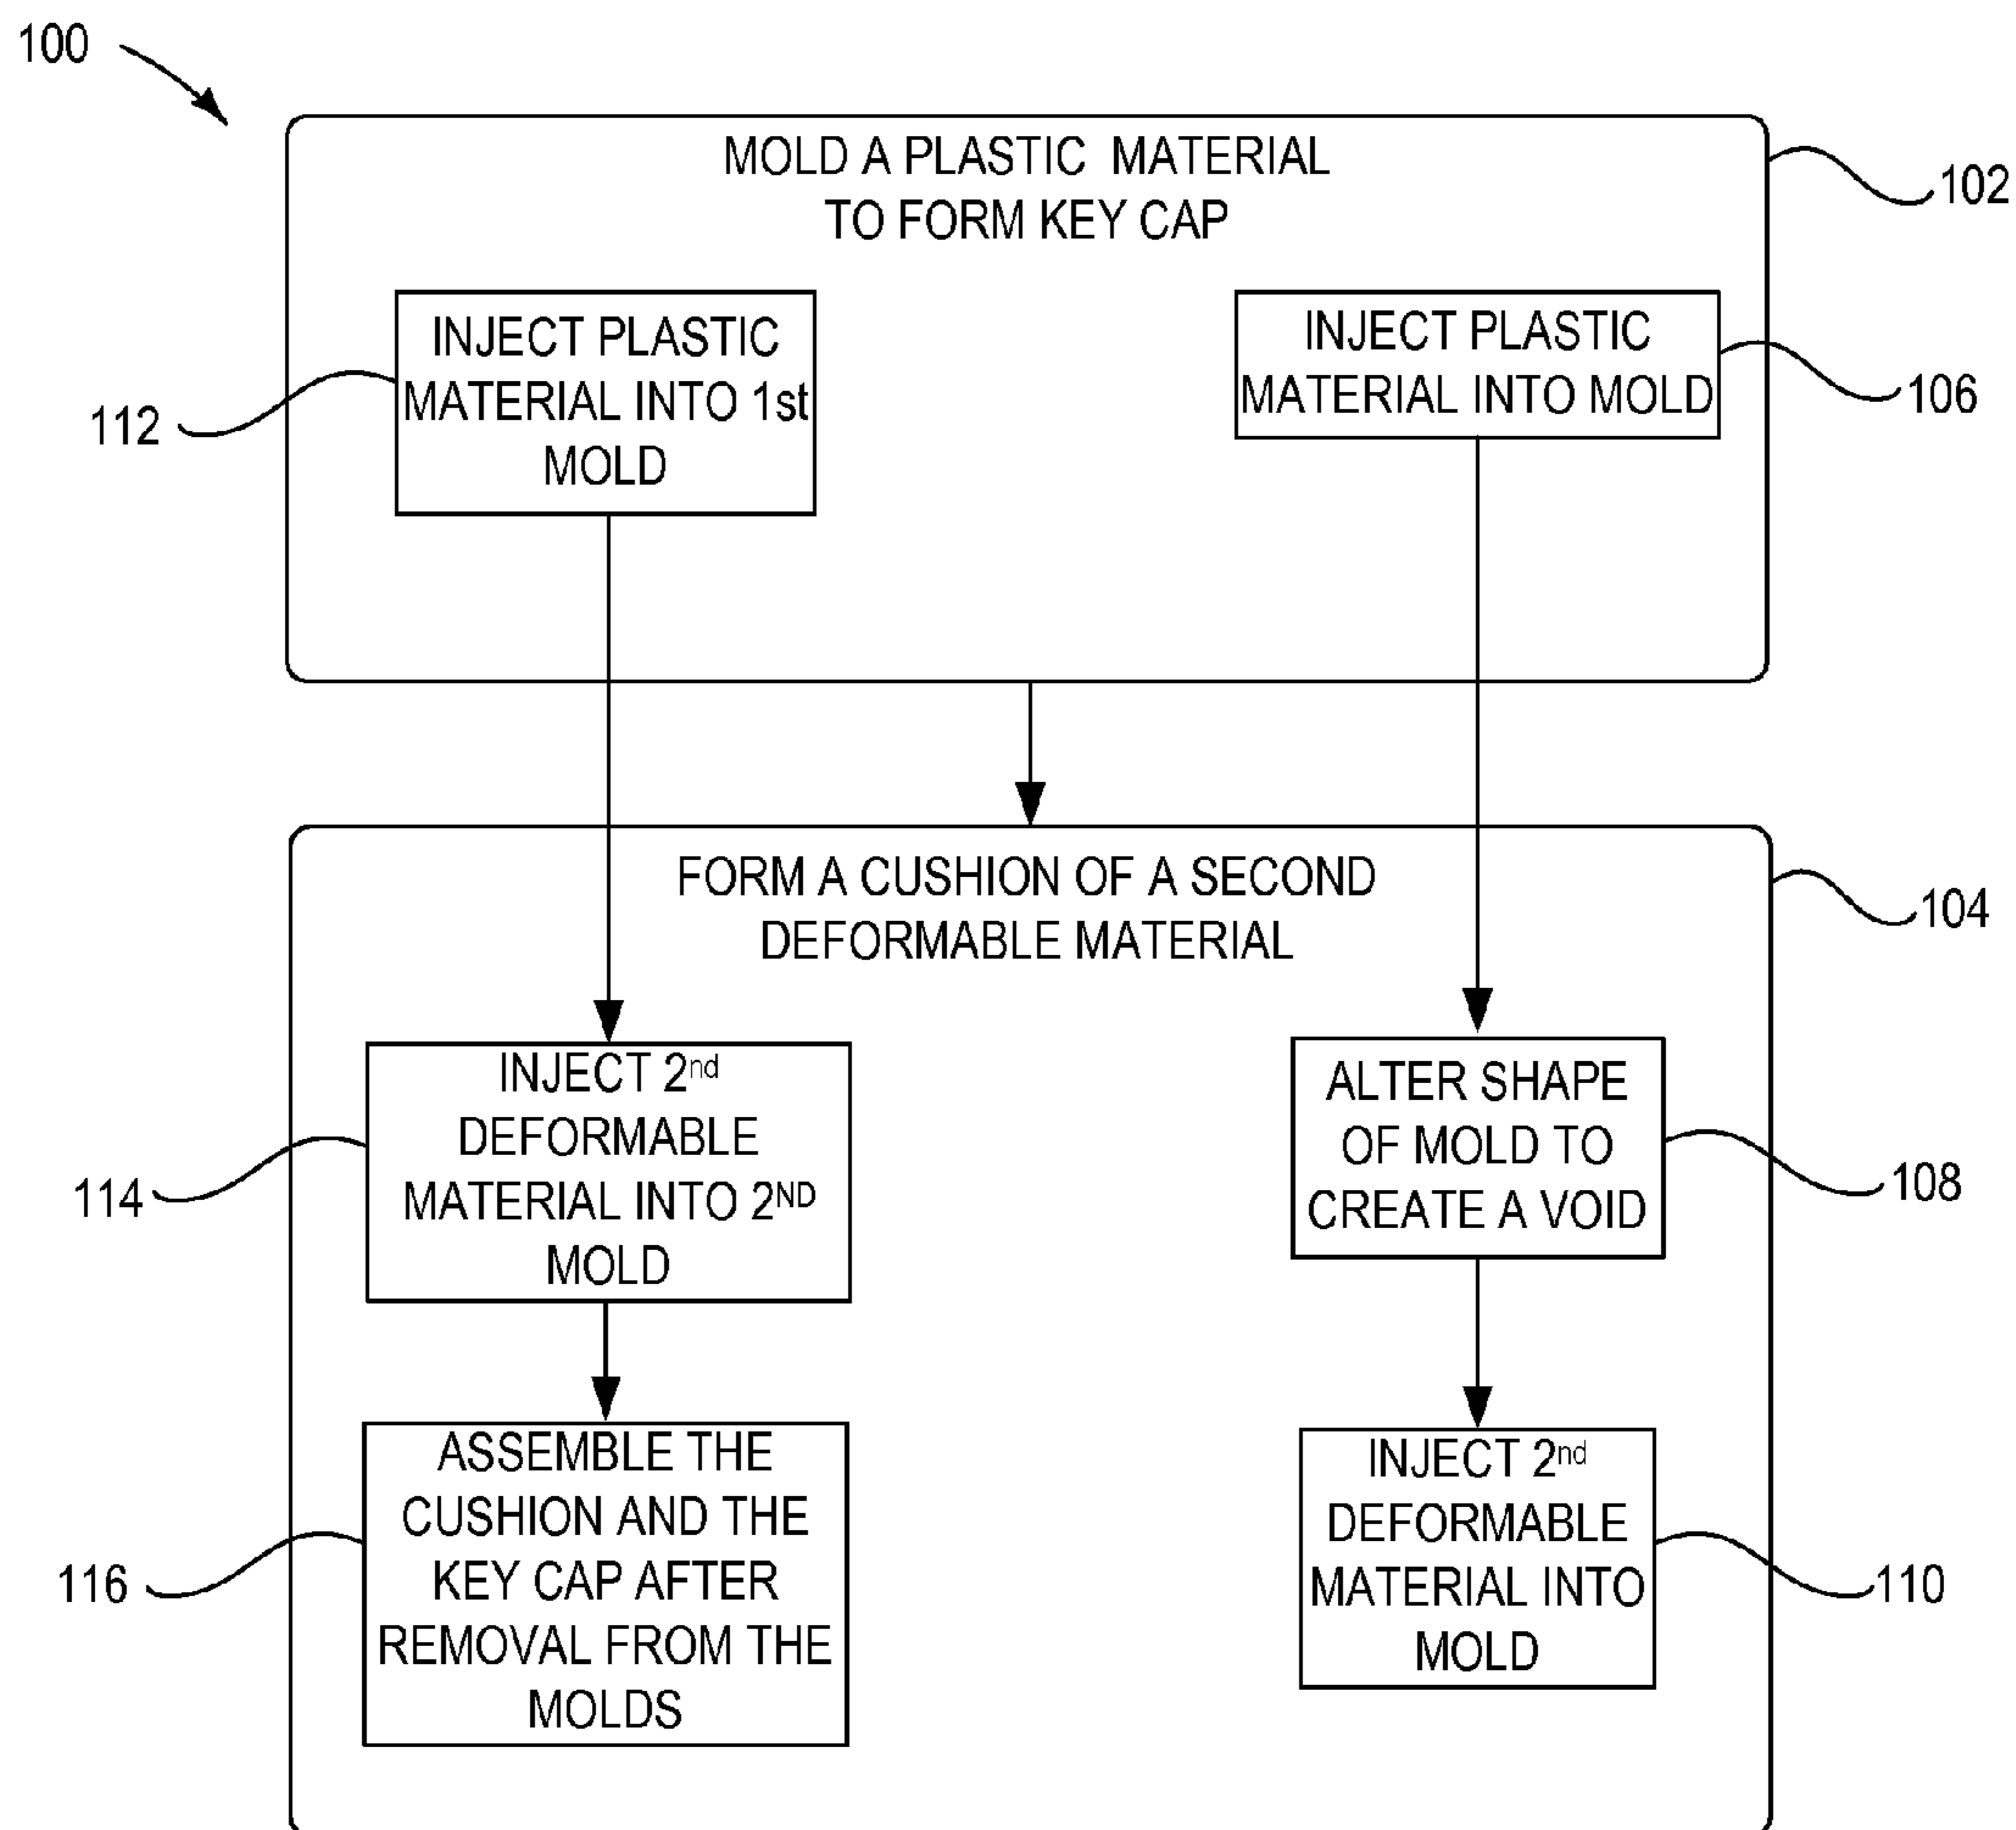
100

MOLD A PLASTIC MATERIAL TO FORM KEY CAP

102

INJECT PLASTIC MATERIAL INTO 1st MOLD

112

INJECT PLASTIC MATERIAL INTO MOLD

106

FORM A CUSHION OF A SECOND DEFORMABLE MATERIAL

104

INJECT 2$^{nd}$ DEFORMABLE MATERIAL INTO 2$^{ND}$ MOLD

114

ALTER SHAPE OF MOLD TO CREATE A VOID

108

ASSEMBLE THE CUSHION AND THE KEY CAP AFTER REMOVAL FROM THE MOLDS

116

INJECT 2$^{nd}$ DEFORMABLE MATERIAL INTO MOLD

110